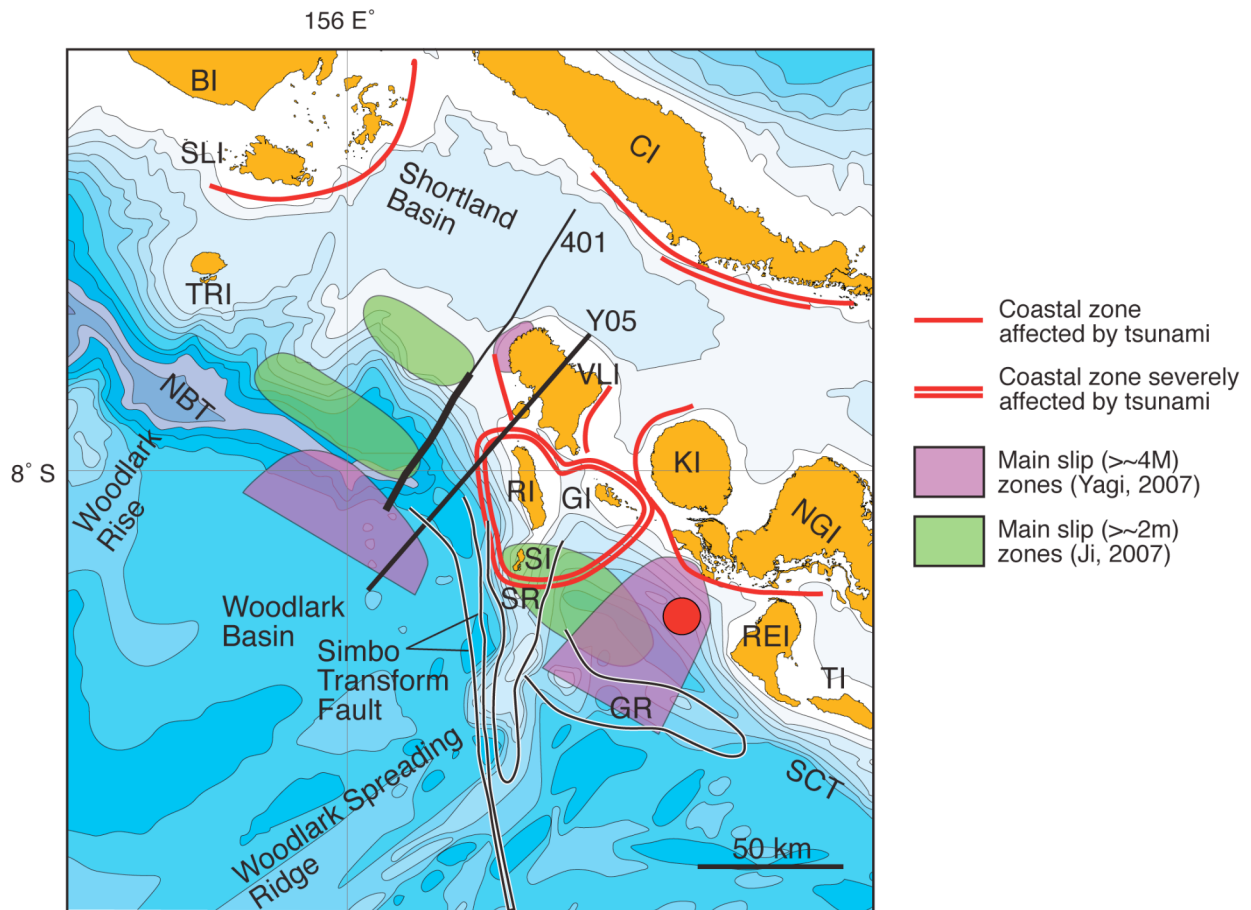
156 E°

BI

SLI

Shortland Basin

CI

401

TRI

Y05

VLI

NBT

8° S

Woodlark Rise

RI

GI

KI

NGI

SI

SR

Woodlark Basin

Simbo Transform Fault

REI

TI

GR

Woodlark Spreading Ridge

SCT

50 km

Coastal zone affected by tsunami

Coastal zone severely affected by tsunami

Main slip (>~4M) zones (Yagi, 2007)

Main slip (>~2m) zones (Ji, 2007)